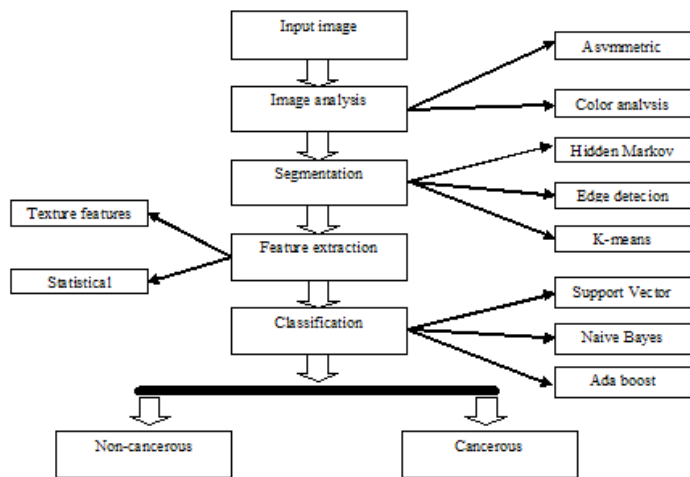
Input image

Image analysis

Segmentation

Feature extraction

Classification

Asymmetric

Color analysis

Hidden Markov

Edge detecion

K-means

Texture features

Statistical

Support Vector

Naive Bayes

Ada boost

Non-cancerous

Cancerous